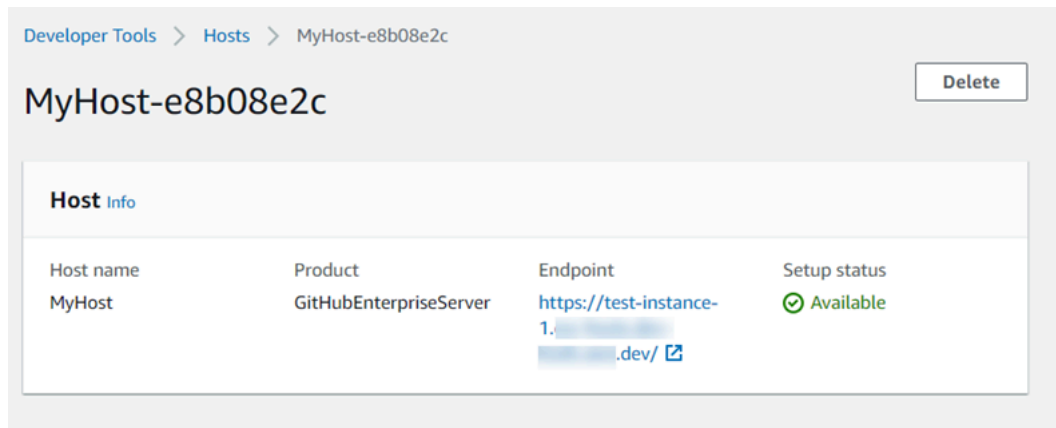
Developer Tools > Hosts > MyHost-e8b08e2c

MyHost-e8b08e2c

Delete

Host Info

| Host name | Product | Endpoint | Setup status |
|---|---|---|---|
| MyHost | GitHubEnterpriseServer | https://test-instance-1.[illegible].dev/ | Available |